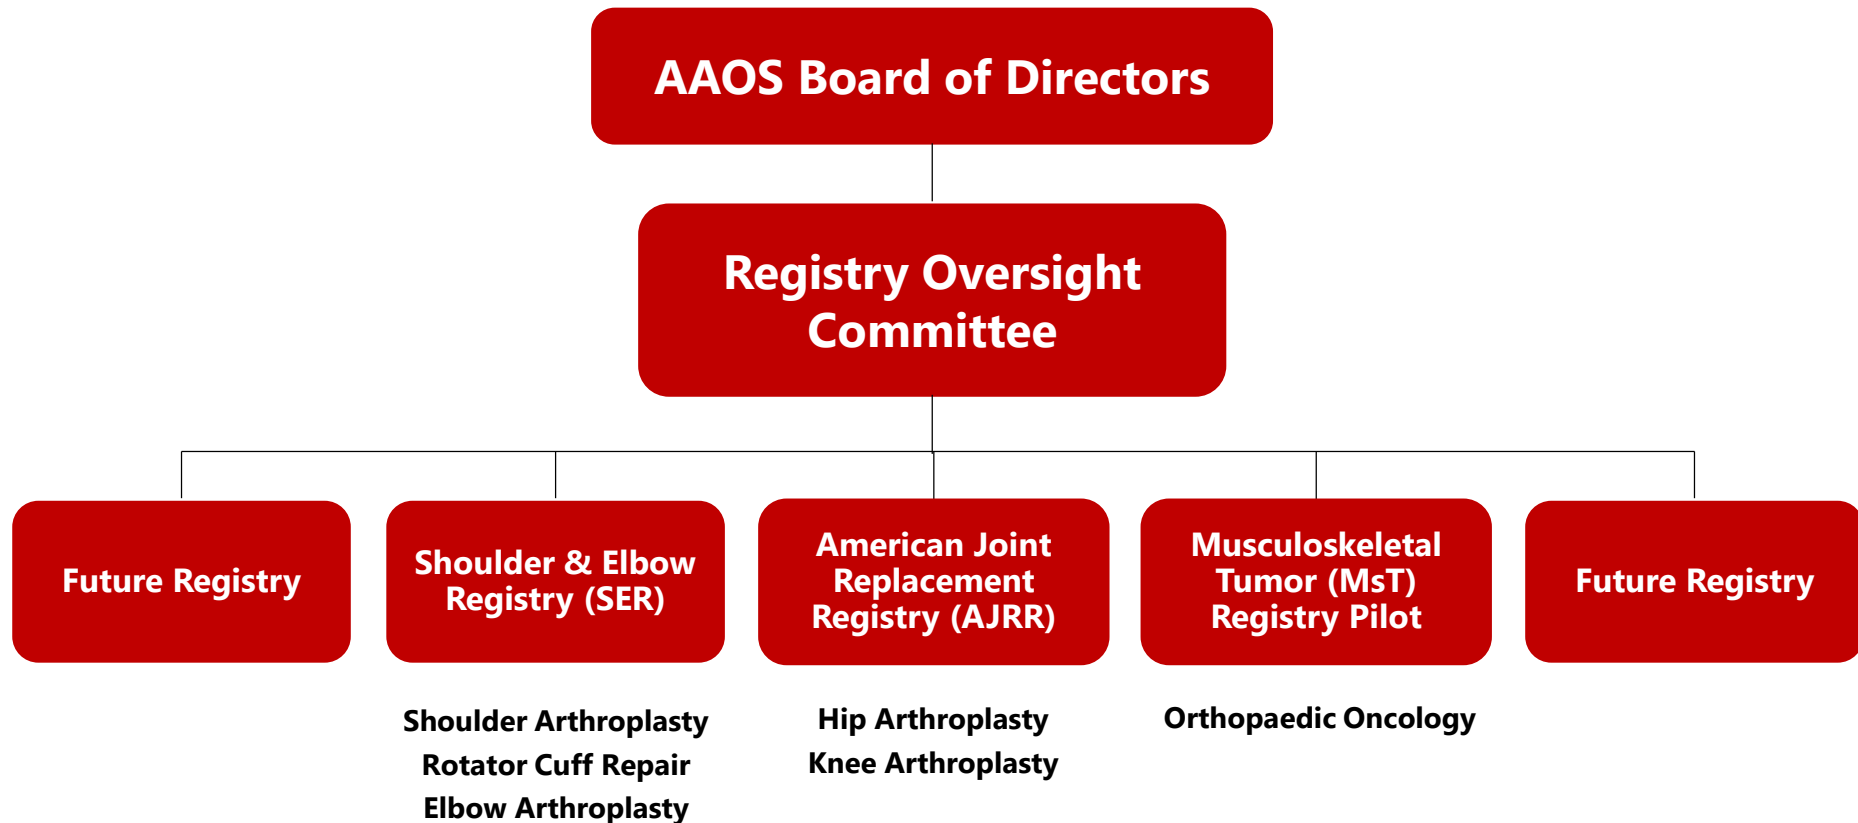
AAOS Board of Directors

Registry Oversight Committee

Future Registry

Shoulder & Elbow Registry (SER)

Shoulder Arthroplasty
Rotator Cuff Repair
Elbow Arthroplasty

American Joint Replacement Registry (AJRR)

Hip Arthroplasty
Knee Arthroplasty

Musculoskeletal Tumor (MsT) Registry Pilot

Orthopaedic Oncology

Future Registry